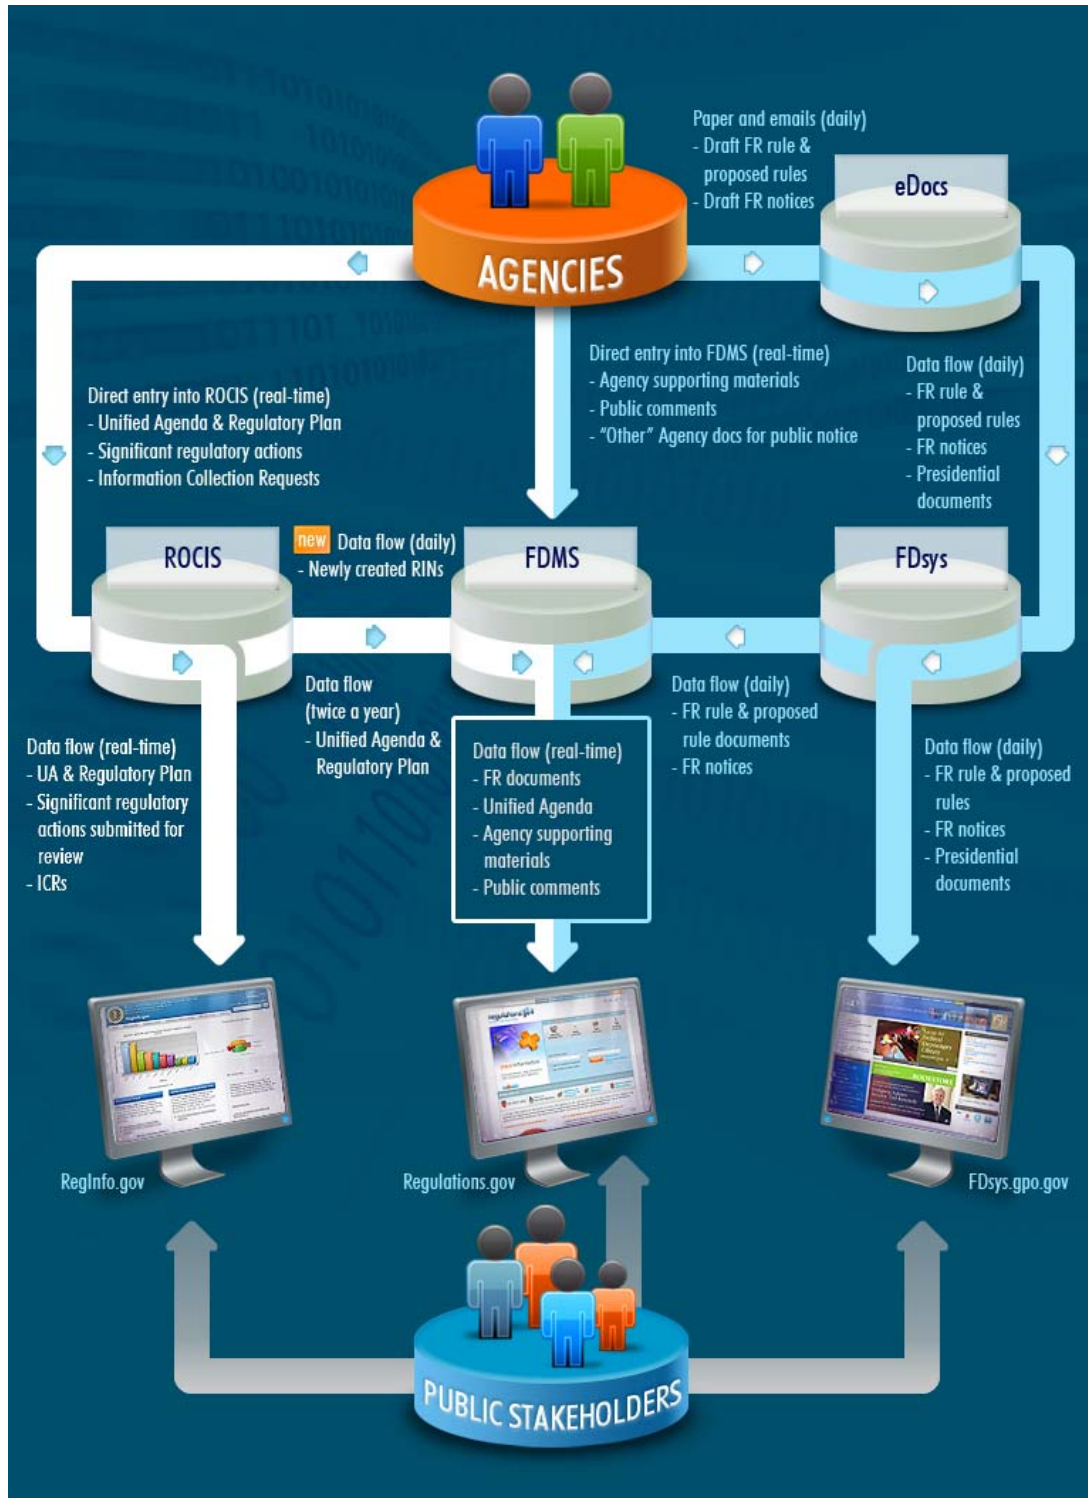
AGENCIES

Paper and emails (daily)
- Draft FR rule & proposed rules
- Draft FR notices

eDocs

Direct entry into FDMS (real-time)
- Agency supporting materials
- Public comments
- "Other" Agency docs for public notice

Data flow (daily)
- FR rule & proposed rules
- FR notices
- Presidential documents

Direct entry into ROCIS (real-time)
- Unified Agenda & Regulatory Plan
- Significant regulatory actions
- Information Collection Requests

ROCIS

new Data flow (daily)
- Newly created RINs

FDMS

FDsys

Data flow (twice a year)
- Unified Agenda & Regulatory Plan

Data flow (daily)
- FR rule & proposed rule documents
- FR notices

Data flow (real-time)
- UA & Regulatory Plan
- Significant regulatory actions submitted for review
- ICRs

Data flow (real-time)
- FR documents
- Unified Agenda
- Agency supporting materials
- Public comments

Data flow (daily)
- FR rule & proposed rules
- FR notices
- Presidential documents

RegInfo.gov

Regulations.gov

FDsys.gpo.gov

PUBLIC STAKEHOLDERS